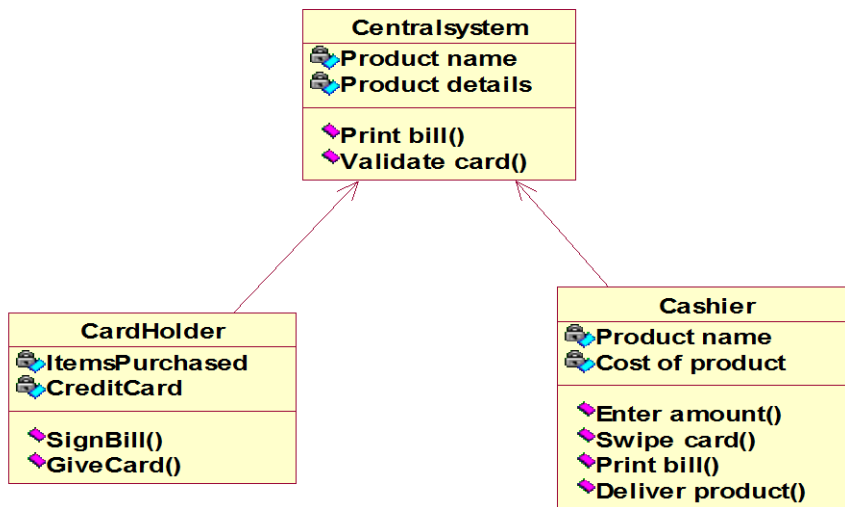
Centralsystem

Product name
Product details

Print bill()
Validate card()

CardHolder

ItemsPurchased
CreditCard

SignBill()
GiveCard()

Cashier

Product name
Cost of product

Enter amount()
Swipe card()
Print bill()
Deliver product()